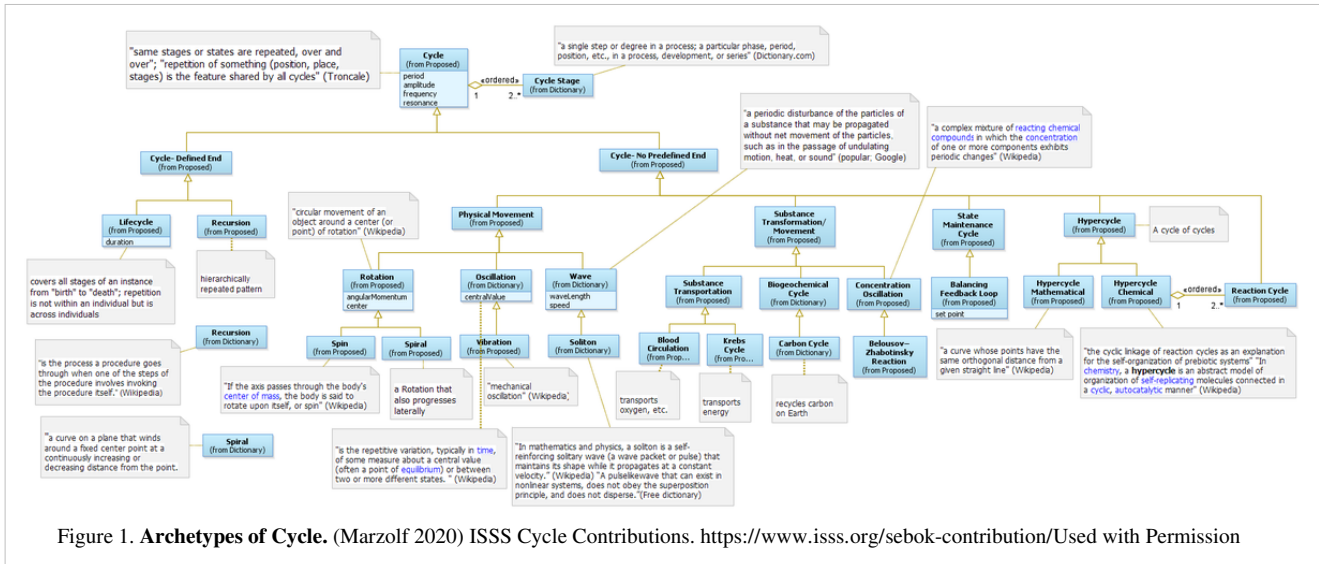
"same stages or states are repeated, over and over"; "repetition of something (position, place, stages) is the feature shared by all cycles" (Troncale)

Cycle
(from Proposed)
period
amplitude
frequency
resonance

«ordered»
1
2..*

Cycle Stage
(from Dictionary)

"a single step or degree in a process; a particular phase, period, position, etc., in a process, development, or series" (Dictionary.com)

Cycle- Defined End
(from Proposed)

Cycle- No Predefined End
(from Proposed)

"a periodic disturbance of the particles of a substance that may be propagated without net movement of the particles, such as in the passage of undulating motion, heat, or sound" (popular; Google)

"a complex mixture of reacting chemical compounds in which the concentration of one or more components exhibits periodic changes" (Wikipedia)

Lifecycle
(from Proposed)
duration

Recursion
(from Proposed)

covers all stages of an instance from "birth" to "death"; repetition is not within an individual but is across individuals

hierarchically repeated pattern

"circular movement of an object around a center (or point) of rotation" (Wikipedia)

Physical Movement
(from Proposed)

Substance Transformation/ Movement
(from Proposed)

State Maintenance Cycle
(from Proposed)

Hypercycle
(from Proposed)

A cycle of cycles

Rotation
(from Proposed)
angularMomentum
center

Oscillation
(from Dictionary)
centralValue

Wave
(from Dictionary)
waveLength
speed

Substance Transportation
(from Proposed)

Biogeochemical Cycle
(from Dictionary)

Concentration Oscillation
(from Proposed)

Balancing Feedback Loop
(from Proposed)
set point

Hypercycle Mathematical
(from Proposed)

Hypercycle Chemical
(from Proposed)

«ordered»
1
2..*

Reaction Cycle
(from Proposed)

Recursion
(from Dictionary)

"is the process a procedure goes through when one of the steps of the procedure involves invoking the procedure itself." (Wikipedia)

Spin
(from Proposed)

Spiral
(from Proposed)

Vibration
(from Proposed)

Soliton
(from Dictionary)

Blood Circulation
(from Prop...

Krebs Cycle
(from Pro...

Carbon Cycle
(from Dictionary)

Belousov–Zhabotinsky Reaction
(from Proposed)

"a curve whose points have the same orthogonal distance from a given straight line" (Wikipedia)

"the cyclic linkage of reaction cycles as an explanation for the self-organization of prebiotic systems" "In chemistry, a hypercycle is an abstract model of organization of self-replicating molecules connected in a cyclic, autocatalytic manner" (Wikipedia)

"If the axis passes through the body's center of mass, the body is said to rotate upon itself, or spin" (Wikipedia)

a Rotation that also progresses laterally

"mechanical oscillation" (Wikipedia)

transports oxygen, etc.

transports energy

recycles carbon on Earth

"a curve on a plane that winds around a fixed center point at a continuously increasing or decreasing distance from the point.

Spiral
(from Dictionary)

"is the repetitive variation, typically in time, of some measure about a central value (often a point of equilibrium) or between two or more different states. " (Wikipedia)

"In mathematics and physics, a soliton is a self-reinforcing solitary wave (a wave packet or pulse) that maintains its shape while it propagates at a constant velocity." (Wikipedia) "A pulselikewave that can exist in nonlinear systems, does not obey the superposition principle, and does not disperse."(Free dictionary)

Figure 1. **Archetypes of Cycle.** (Marzolf 2020) ISSS Cycle Contributions. https://www.isss.org/sebok-contribution/Used with Permission